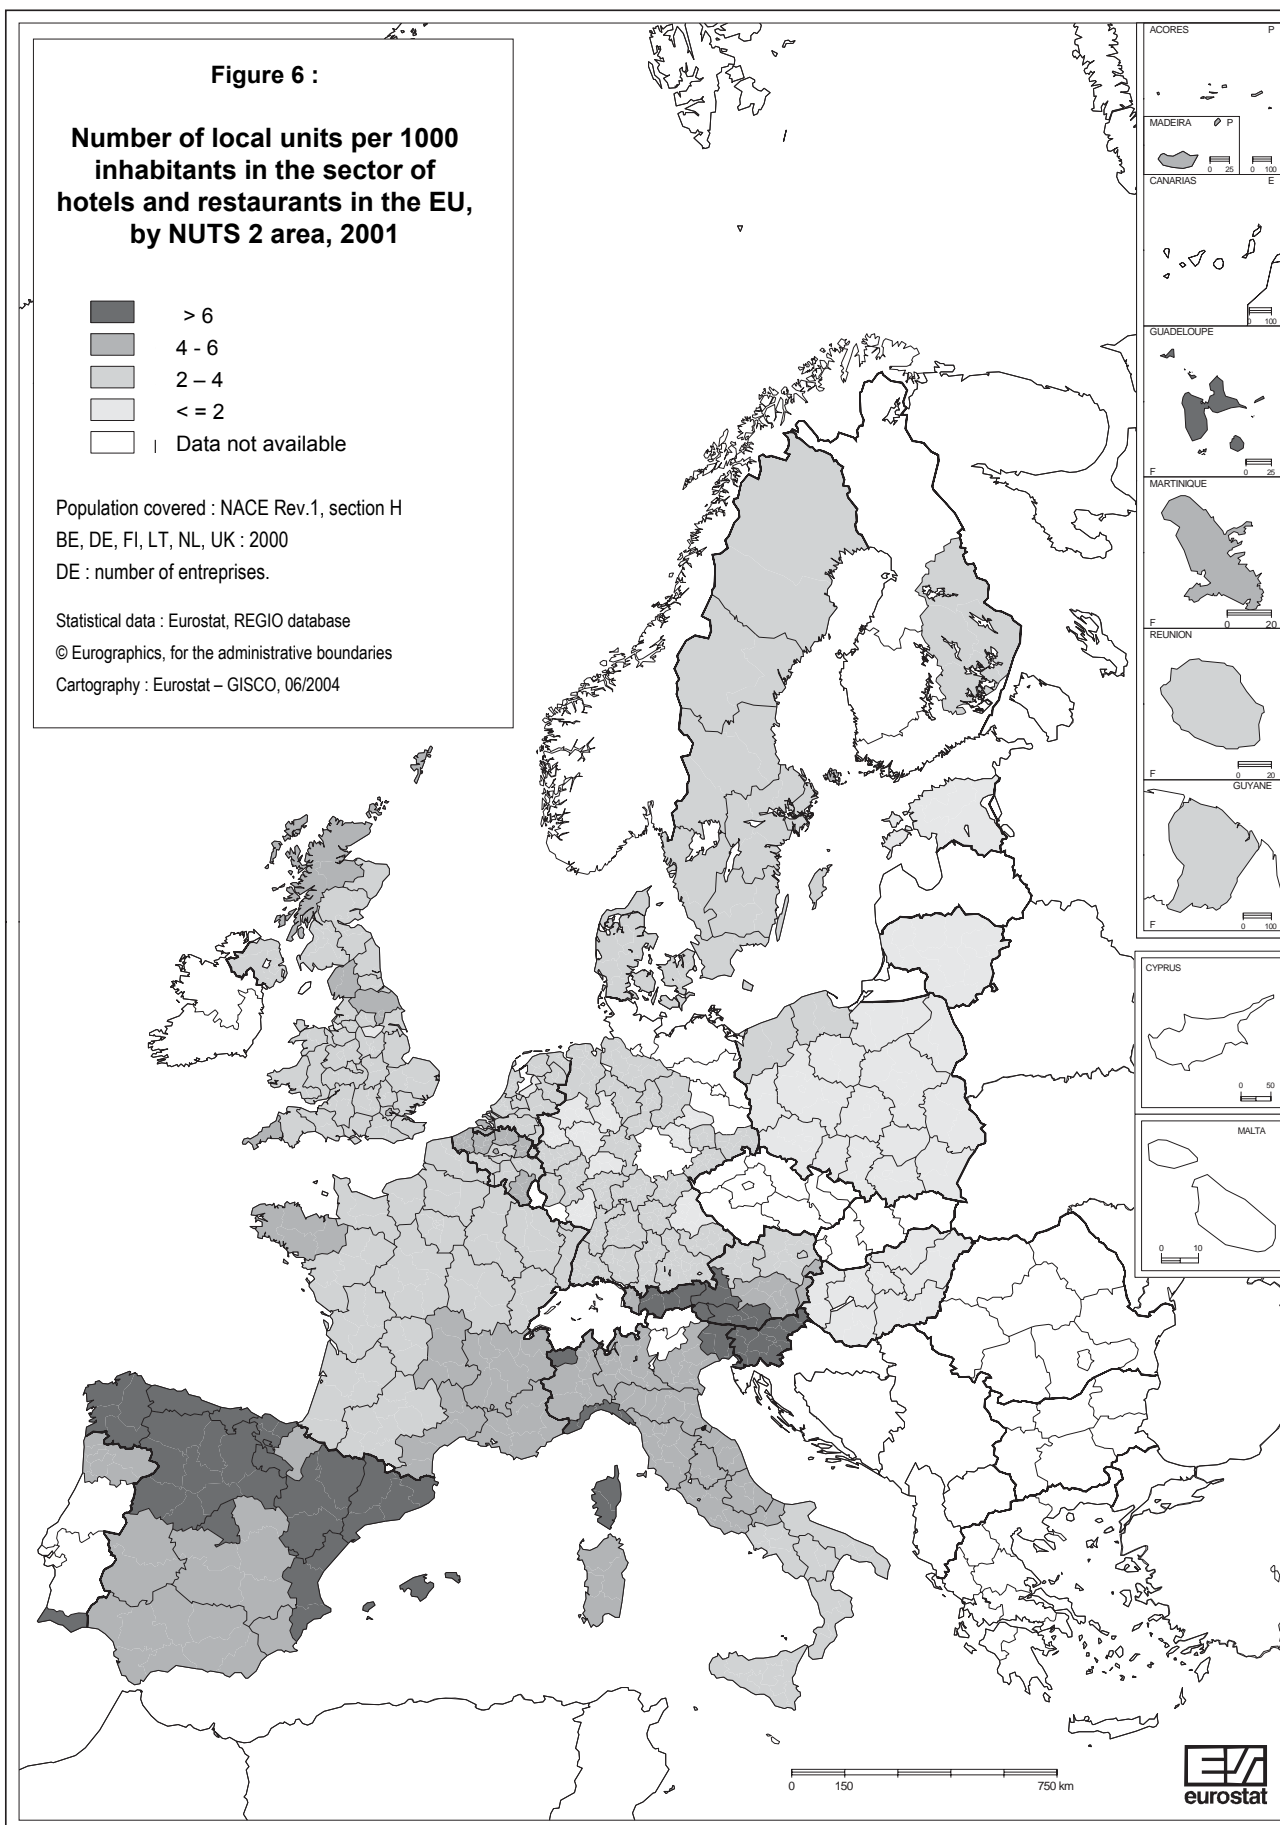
Figure 6 :

Number of local units per 1000 inhabitants in the sector of hotels and restaurants in the EU, by NUTS 2 area, 2001

> 6
4 - 6
2 – 4
< = 2
Data not available

Population covered : NACE Rev.1, section H
BE, DE, FI, LT, NL, UK : 2000
DE : number of entreprises.

Statistical data : Eurostat, REGIO database
© Eurographics, for the administrative boundaries
Cartography : Eurostat – GISCO, 06/2004

ACORES P
MADEIRA P
0 25 0 100
CANARIAS E
0 100
GUADELOUPE
F 0 25
MARTINIQUE
F 0 20
REUNION
F 0 20
GUYANE
F 0 100
CYPRUS
0 50
MALTA
0 10

0 150 750 km

eurostat